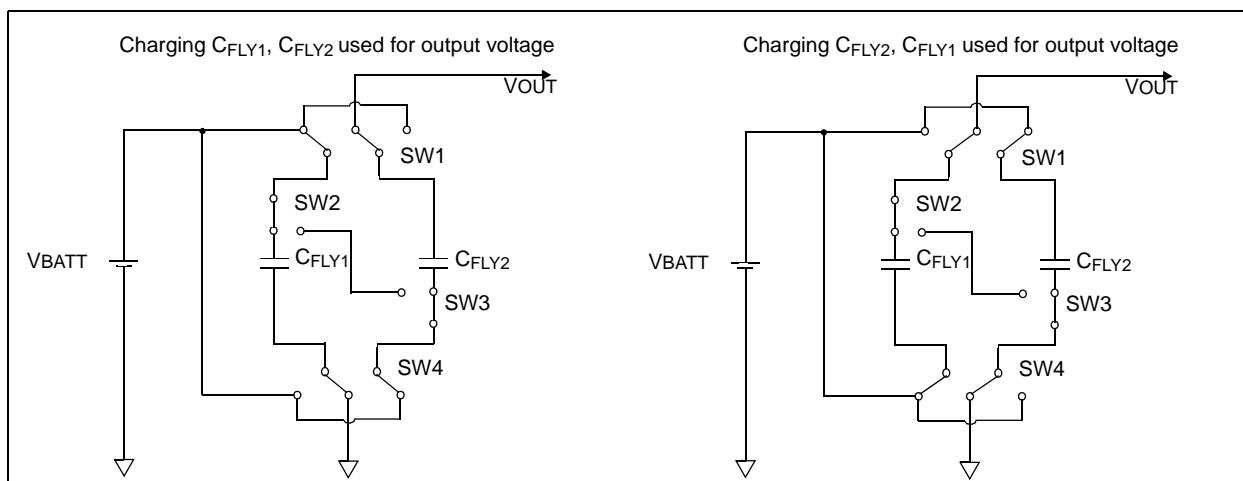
Charging $C_{FLY1}$, $C_{FLY2}$ used for output voltage

VOUT

SW1

SW2

VBATT

$C_{FLY1}$

$C_{FLY2}$

SW3

SW4

Charging $C_{FLY2}$, $C_{FLY1}$ used for output voltage

VOUT

SW1

SW2

VBATT

$C_{FLY1}$

$C_{FLY2}$

SW3

SW4